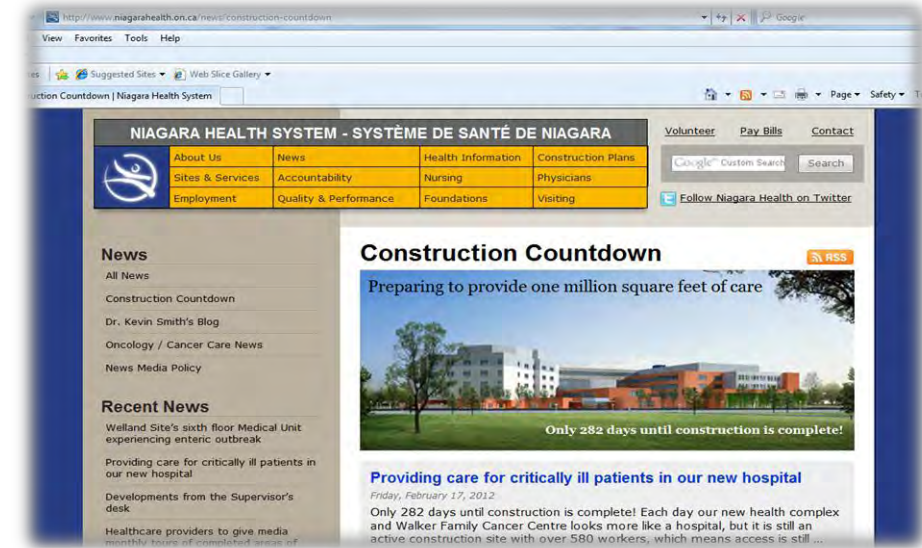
http://www.niagarahealth.on.ca/news/construction-countdown

Google

View Favorites Tools Help

Suggested Sites ▾ Web Slice Gallery ▾

uction Countdown | Niagara Health System

Page ▾ Safety ▾

NIAGARA HEALTH SYSTEM - SYSTÈME DE SANTÉ DE NIAGARA

| About Us | News | Health Information | Construction Plans |
|---|---|---|---|
| Sites & Services | Accountability | Nursing | Physicians |
| Employment | Quality & Performance | Foundations | Visiting |

Volunteer Pay Bills Contact

Google Custom Search Search

Follow Niagara Health on Twitter

News
All News
Construction Countdown
Dr. Kevin Smith's Blog
Oncology / Cancer Care News
News Media Policy

Recent News
Welland Site's sixth floor Medical Unit experiencing enteric outbreak
Providing care for critically ill patients in our new hospital
Developments from the Supervisor's desk
Healthcare providers to give media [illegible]

Construction Countdown

RSS

Preparing to provide one million square feet of care

Only 282 days until construction is complete!

Providing care for critically ill patients in our new hospital

Friday, February 17, 2012

Only 282 days until construction is complete! Each day our new health complex and Walker Family Cancer Centre looks more like a hospital, but it is still an active construction site with over 580 workers, which means access is still ...